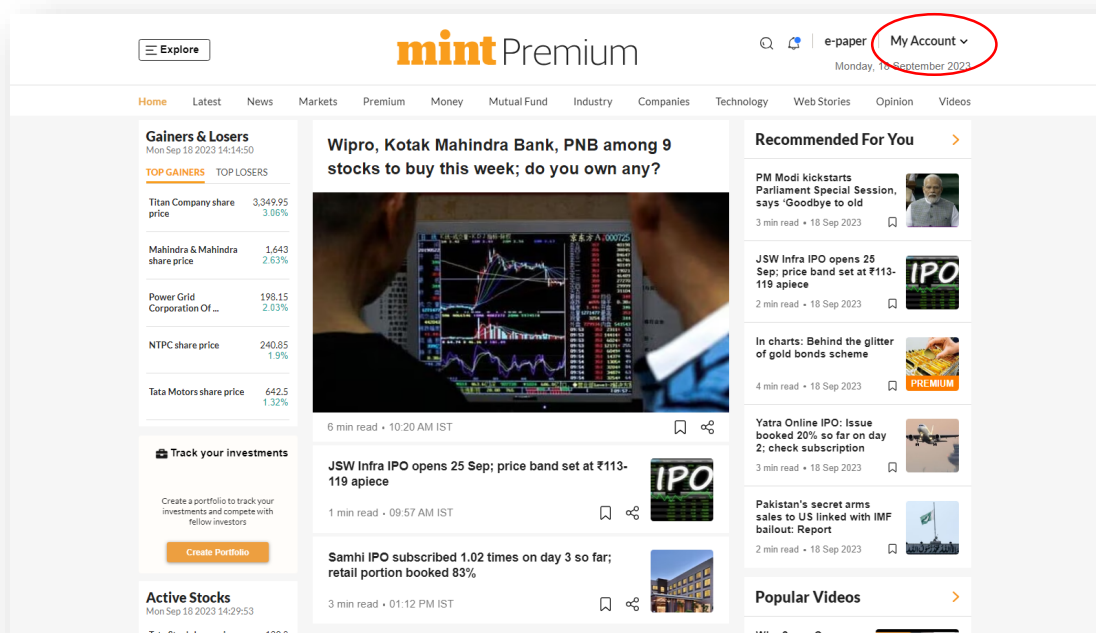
Explore

mint Premium

e-paper My Account

Monday, 18 September 2023

Home Latest News Markets Premium Money Mutual Fund Industry Companies Technology Web Stories Opinion Videos

Gainers & Losers
Mon Sep 18 2023 14:14:50

TOP GAINERS TOP LOSERS

| | |
|---|---|
| Titan Company share price | 3,349.95 3.06% |
| Mahindra & Mahindra share price | 1,643 2.63% |
| Power Grid Corporation Of ... | 198.15 2.03% |
| NTPC share price | 240.85 1.9% |
| Tata Motors share price | 642.5 1.32% |

Track your investments

Create a portfolio to track your investments and compete with fellow investors

Create Portfolio

Active Stocks
Mon Sep 18 2023 14:29:53

Wipro, Kotak Mahindra Bank, PNB among 9 stocks to buy this week; do you own any?

6 min read • 10:20 AM IST

JSW Infra IPO opens 25 Sep; price band set at ₹113-119 apiece

1 min read • 09:57 AM IST

Samhi IPO subscribed 1.02 times on day 3 so far; retail portion booked 83%

3 min read • 01:12 PM IST

Recommended For You

PM Modi kickstarts Parliament Special Session, says 'Goodbye to old
3 min read • 18 Sep 2023

JSW Infra IPO opens 25 Sep; price band set at ₹113-119 apiece
2 min read • 18 Sep 2023

In charts: Behind the glitter of gold bonds scheme
4 min read • 18 Sep 2023
PREMIUM

Yatra Online IPO: Issue booked 20% so far on day 2; check subscription
3 min read • 18 Sep 2023

Pakistan's secret arms sales to US linked with IMF bailout: Report
2 min read • 18 Sep 2023

Popular Videos